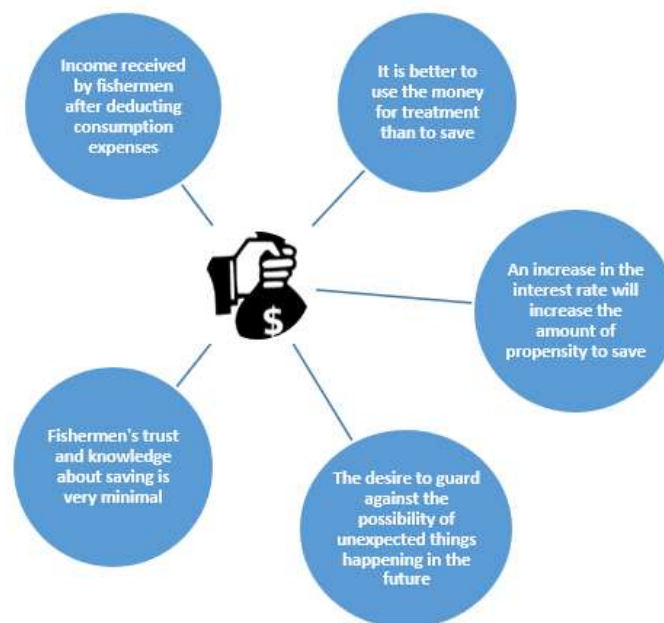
Income received by fishermen after deducting consumption expenses

It is better to use the money for treatment than to save

$

An increase in the interest rate will increase the amount of propensity to save

Fishermen's trust and knowledge about saving is very minimal

The desire to guard against the possibility of unexpected things happening in the future